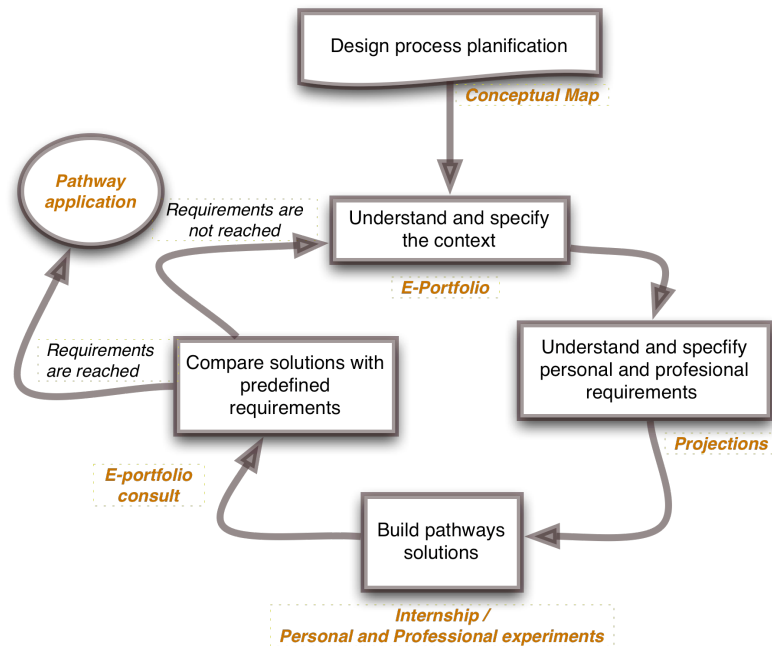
Design process planification

Conceptual Map

Pathway application

Requirements are not reached

Understand and specify the context

E-Portfolio

Understand and specfify personal and profesional requirements

Projections

Requirements are reached

Compare solutions with predefined requirements

E-portfolio consult

Build pathways solutions

Internship / Personal and Professional experiments